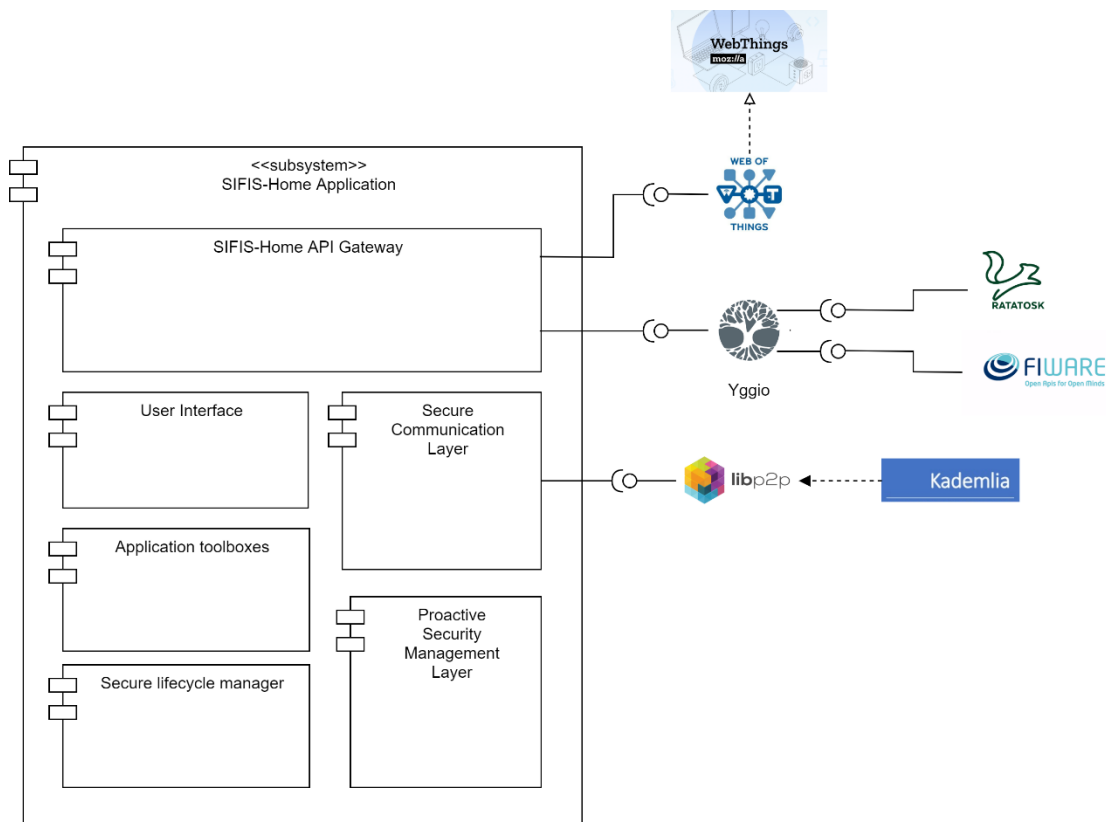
WebThings
moz://a

<<subsystem>>
SIFIS-Home Application

WEB OF
THINGS

SIFIS-Home API Gateway

RATATOSK

Yggio

FIWARE
Open Apis for Open Minds

User Interface

Secure Communication Layer

libp2p

Kademlia

Application toolboxes

Proactive Security Management Layer

Secure lifecycle manager